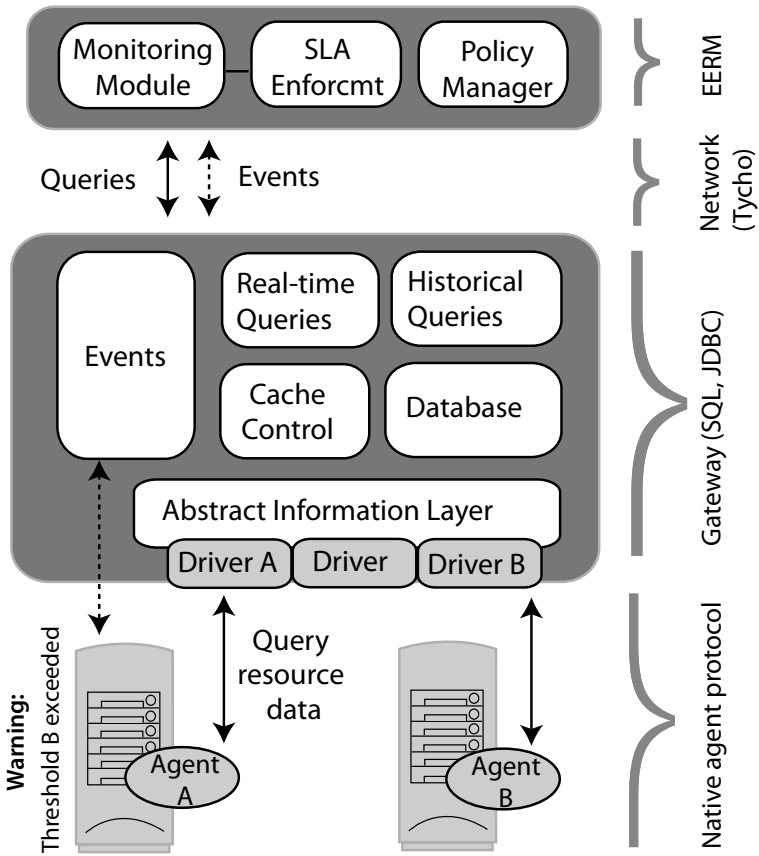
Monitoring Module

SLA Enforcmt

Policy Manager

EERM

Queries

Events

Network (Tycho)

Events

Real-time Queries

Historical Queries

Cache Control

Database

Gateway (SQL, JDBC)

Abstract Information Layer

Driver A

Driver

Driver B

Query resource data

Warning:
Threshold B exceeded

Agent A

Agent B

Native agent protocol